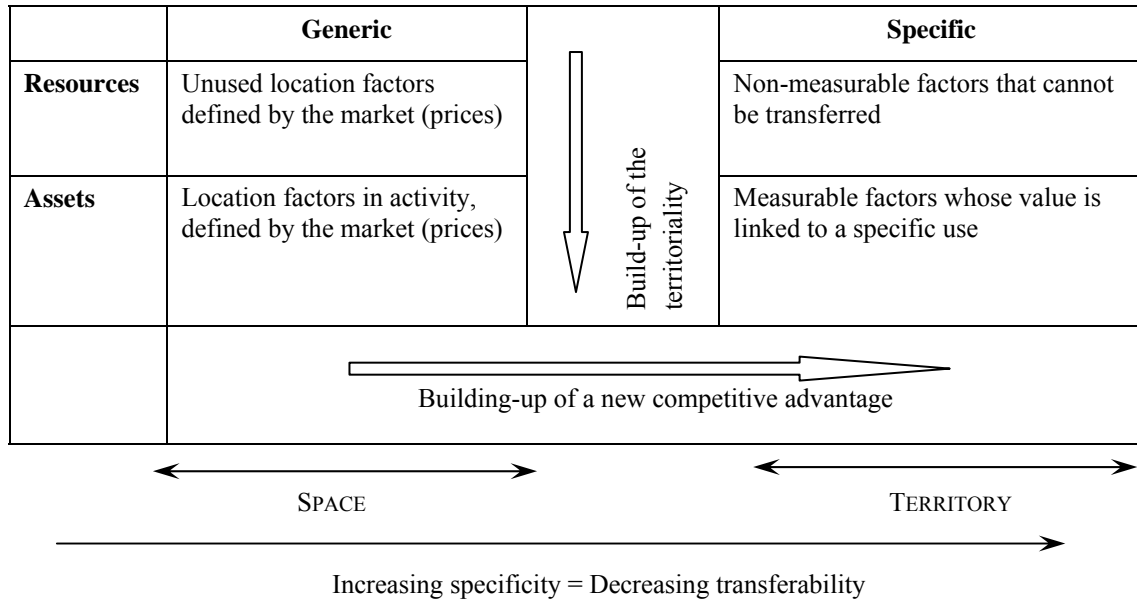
| | Generic | | Specific |
|---|---|---|---|
| Resources | Unused location factors defined by the market (prices) | Build-up of the territoriality | Non-measurable factors that cannot be transferred |
| Assets | Location factors in activity, defined by the market (prices) | | Measurable factors whose value is linked to a specific use |
| | Building-up of a new competitive advantage | | |

SPACE

TERRITORY

Increasing specificity = Decreasing transferability